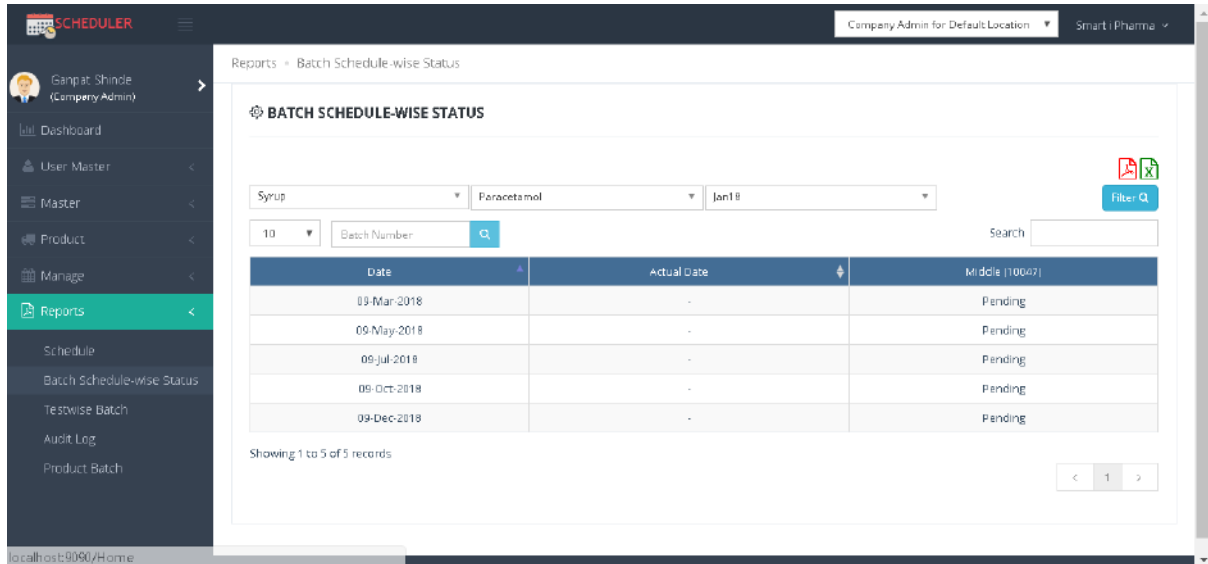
SCHEDULER

Company Admin for Default Location ▼

Smart i Pharma

Ganpat Shinde
(Company Admin)

Dashboard

User Master

Master

Product

Manage

Reports

Schedule

Batch Schedule-wise Status

Testwise Batch

Audit Log

Product Batch

Reports » Batch Schedule-wise Status

BATCH SCHEDULE-WISE STATUS

Syrup ▼ Paracetamol ▼ Jan18 ▼

Filter

10 ▼ Batch Number

Search

| Date | Actual Date | Middle (10047) |
|---|---|---|
| 09-Mar-2018 | - | Pending |
| 09-May-2018 | - | Pending |
| 09-Jul-2018 | - | Pending |
| 09-Oct-2018 | - | Pending |
| 09-Dec-2018 | - | Pending |

Showing 1 to 5 of 5 records

‹ 1 ›

localhost:9090/Home